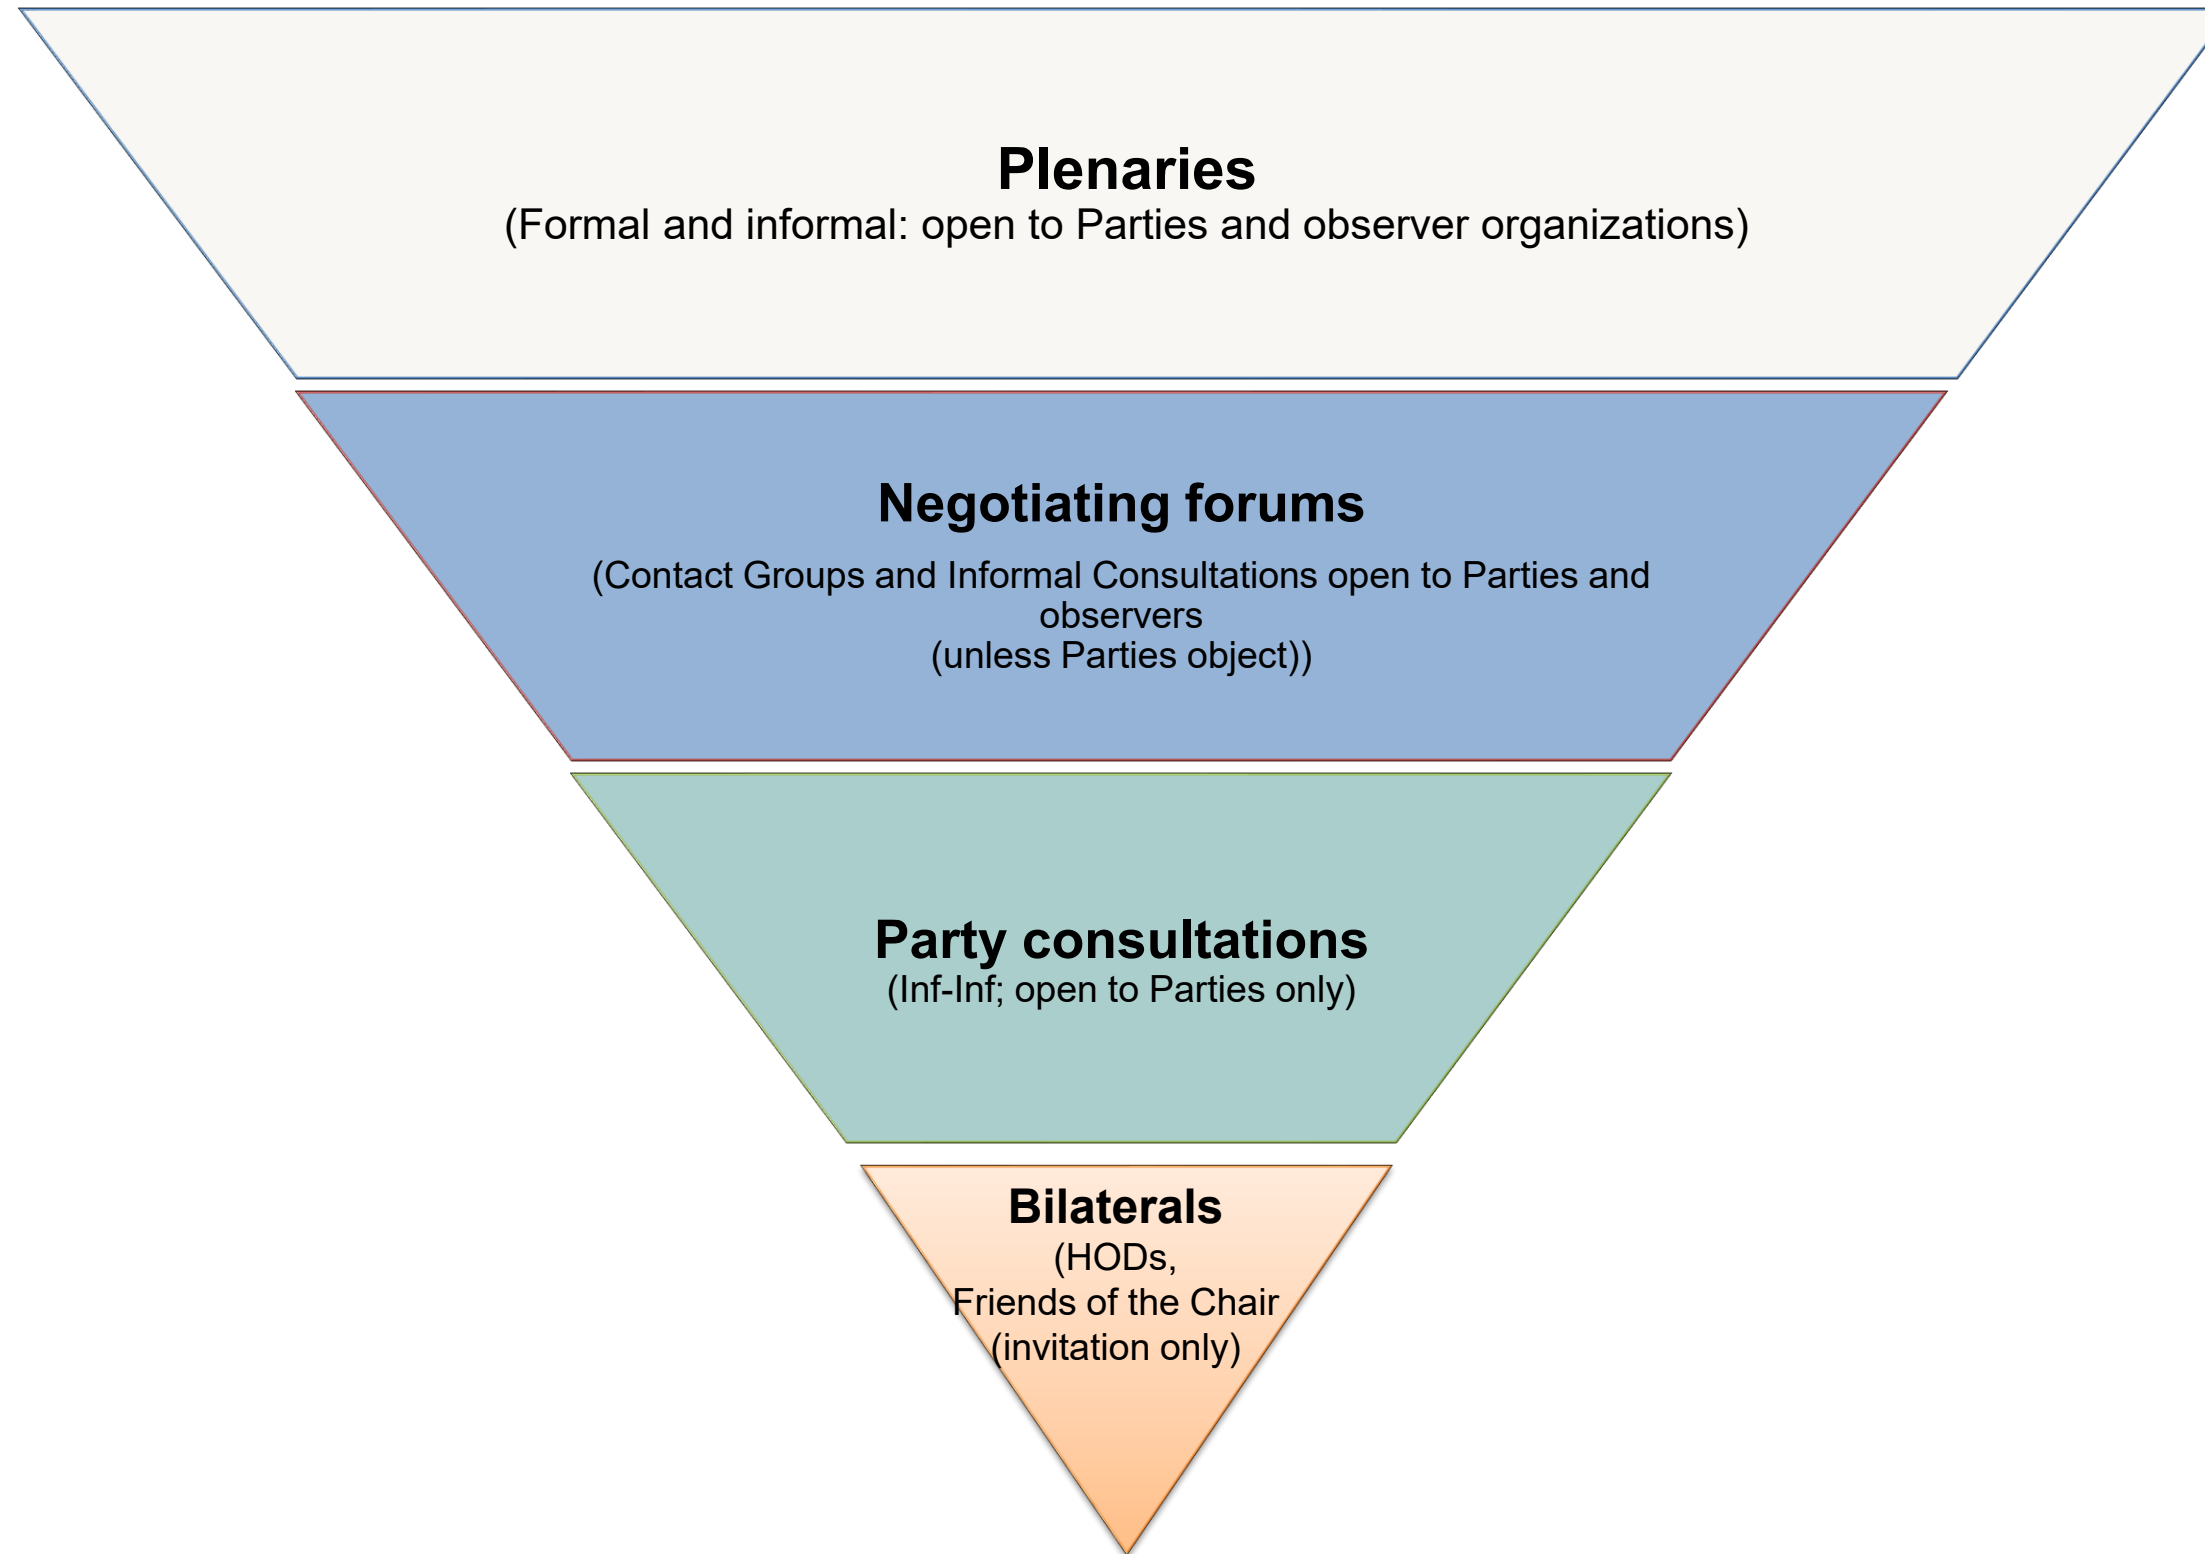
Plenaries
(Formal and informal: open to Parties and observer organizations)

Negotiating forums
(Contact Groups and Informal Consultations open to Parties and observers
(unless Parties object))

Party consultations
(Inf-Inf; open to Parties only)

Bilaterals
(HODs,
Friends of the Chair
(invitation only)